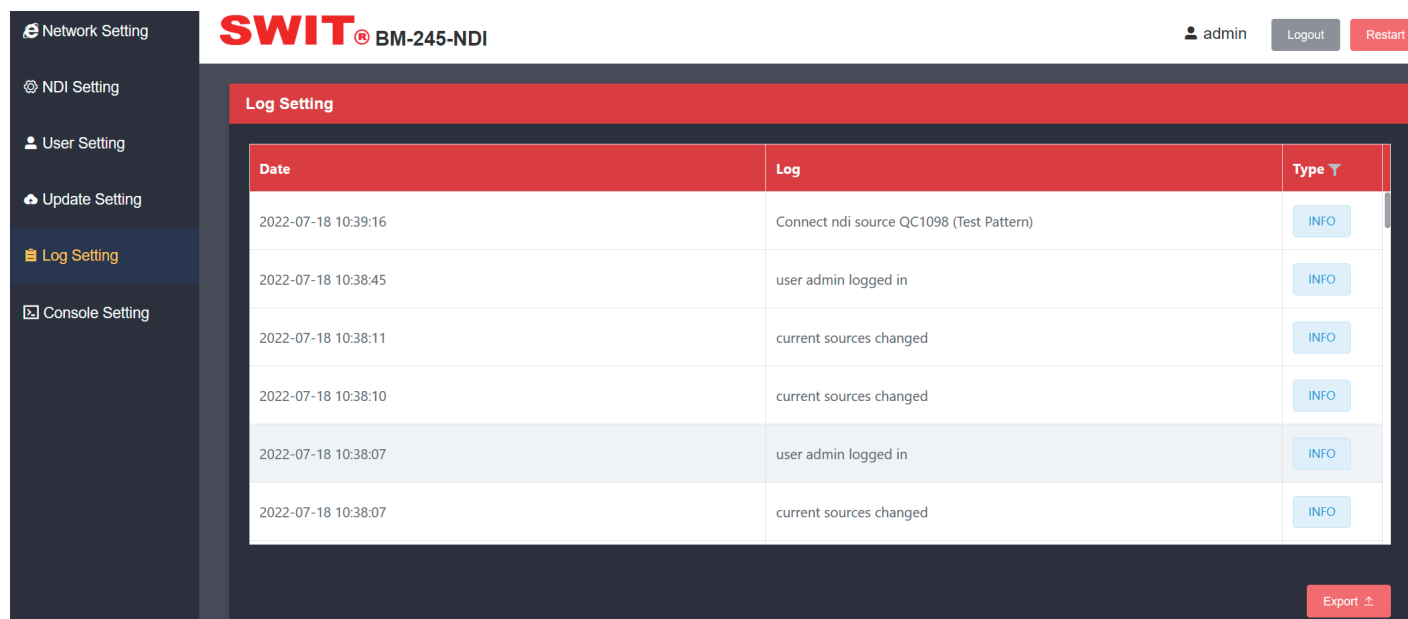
Network Setting
NDI Setting
User Setting
Update Setting
Log Setting
Console Setting

SWIT® BM-245-NDI

admin
Logout
Restart

Log Setting

| Date | Log | Type |
|---|---|---|
| 2022-07-18 10:39:16 | Connect ndi source QC1098 (Test Pattern) | INFO |
| 2022-07-18 10:38:45 | user admin logged in | INFO |
| 2022-07-18 10:38:11 | current sources changed | INFO |
| 2022-07-18 10:38:10 | current sources changed | INFO |
| 2022-07-18 10:38:07 | user admin logged in | INFO |
| 2022-07-18 10:38:07 | current sources changed | INFO |

Export